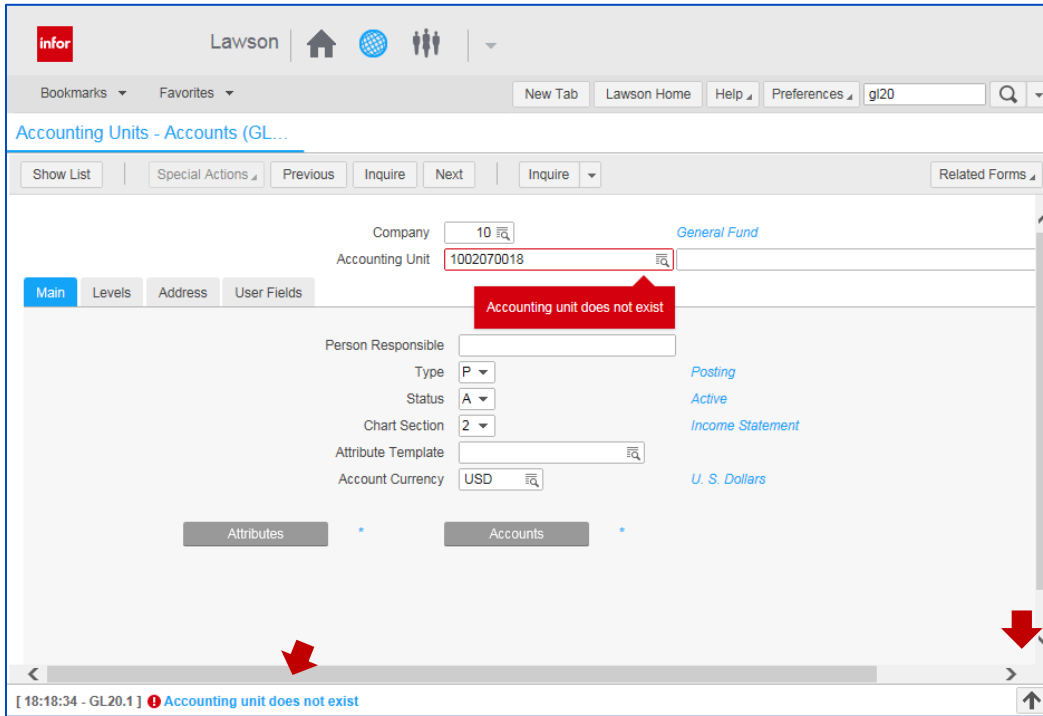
infor

Lawson

Bookmarks Favorites

New Tab Lawson Home Help Preferences gl20

Accounting Units - Accounts (GL...

Show List Special Actions Previous Inquire Next Inquire Related Forms

Company 10 General Fund

Accounting Unit 1002070018

Main Levels Address User Fields

Accounting unit does not exist

Person Responsible

Type P Posting

Status A Active

Chart Section 2 Income Statement

Attribute Template

Account Currency USD U. S. Dollars

Attributes * Accounts *

[ 18:18:34 - GL20.1 ] Accounting unit does not exist